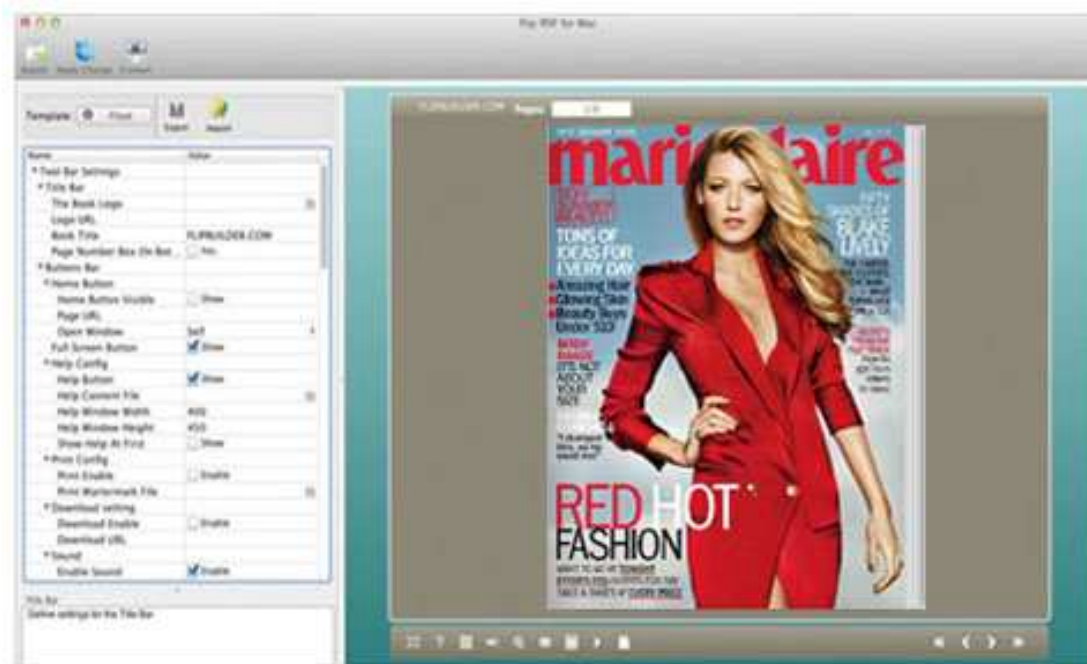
Flip PDF for Mac

Publish Apply Change Convert

Template Float Export Import

| Name | Value |
|---|---|
| Tool Bar Settings | |
| Title Bar | |
| The Book Logo | |
| Logo URL | |
| Book Title | FLIPBUILDER.COM |
| Page Number Box On Bot... | Yes |
| Buttons Bar | |
| Home Button | |
| Home Button Visible | Show |
| Page URL | |
| Open Window | Self |
| Full Screen Button | Show |
| Help Config | |
| Help Button | Show |
| Help Content File | |
| Help Window Width | 400 |
| Help Window Height | 450 |
| Show Help At First | Show |
| Print Config | |
| Print Enable | Enable |
| Print Watermark File | |
| Download setting | |
| Download Enable | Enable |
| Download URL | |
| Sound | |
| Enable Sound | Enable |

Title Bar
Define settings for the Title Bar

FLIPBUILDER.COM Pages: 1/3

marie claire

TONS OF IDEAS FOR EVERY DAY

Amazing Hair
Glowing Skin
Beauty Buys Under $10!

BLAKE LIVELY

IT'S NOT ABOUT YOUR SIZE

RED HOT FASHION